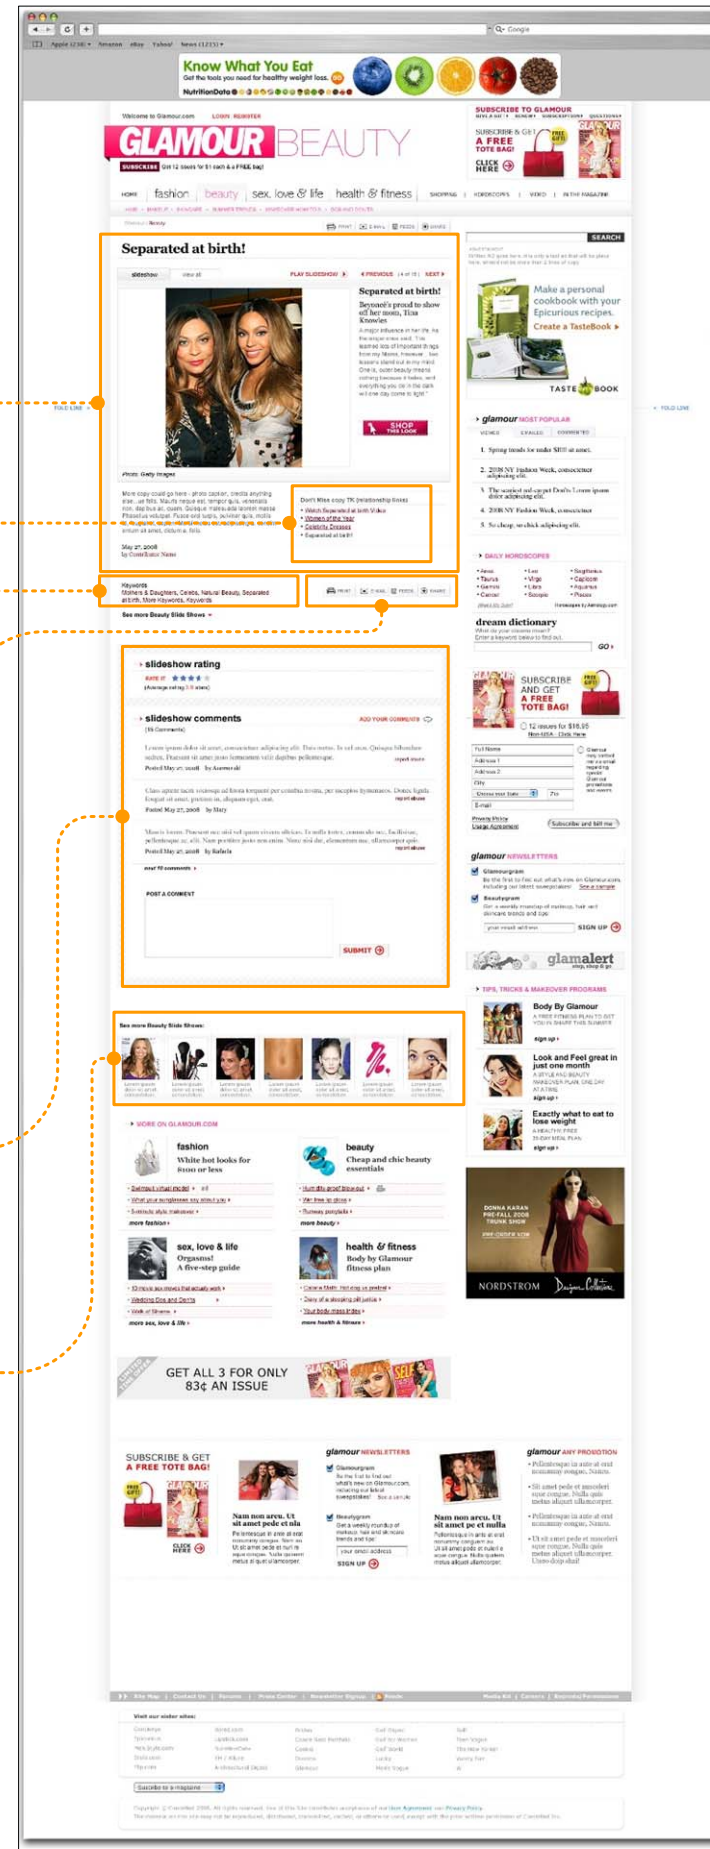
Google

Apple (238) Amazon eBay Yahoo! News (1215)

Know What You Eat
Get the tools you need for healthy weight loss. GO
NutritionData

Welcome to Glamour.com LOGIN REGISTER

GLAMOUR BEAUTY

SUBSCRIBE Get 12 issues for $1 each & a FREE bag!

SUBSCRIBE TO GLAMOUR
SUBSCRIBE & GET A FREE TOTE BAG!
CLICK HERE

HOME | fashion | beauty | sex, love & life | health & fitness | SHOPPING | HOROSCOPES | VIDEO | IN THE MAGAZINE

PRINT | E-MAIL | FEEDS | SHARE

SEARCH

Separated at birth!

slideshow | view all
PLAY SLIDESHOW | PREVIOUS (4 of 15) NEXT

Separated at birth!
Beyoncé's proud to show off her mom, Tina Knowles

SHOP THIS LOOK

Photo: Getty Images

Don't Miss copy TK (relationship links)
Watch Separated at birth Video
Women of the Year
Celebrity Dresses
Separated at birth!

May 27, 2008
by Contributor Name

FOLD LINE

Make a personal cookbook with your Epicurious recipes.
Create a TasteBook ▸
TASTE BOOK

glamour MOST POPULAR
VIEWED | E-MAILED | COMMENTED

1. Spring trends for make $$$$ at amet.
2. 2008 NY Fashion Week, consectetur adipiscing elit.
3. The sexiest red-carpet Don'ts Lorem ipsum dolor adipiscing elit.
4. 2008 NY Fashion Week, consectetur
5. 5o cheap, so chick adipiscing elit.

DAILY HOROSCOPES
Aries Leo Sagittarius
Taurus Virgo Capricorn
Gemini Libra Aquarius
Cancer Scorpio Pisces

dream dictionary
GO

Keywords
Mothers & Daughters, Celebs, Natural Beauty, Separated at birth, More Keywords, Keywords

PRINT | E-MAIL | FEEDS | SHARE

See more Beauty Slide Shows

slideshow rating
RATE IT
(Average rating 3.5 stars)

slideshow comments
ADD YOUR COMMENTS
(55 Comments)

Posted May 27, 2008 by Asenvidi
report abuse

Posted May 27, 2008 by Slaty
report abuse

Posted May 27, 2008 by Sofaela
report abuse

read 55 comments

POST A COMMENT

SUBMIT

SUBSCRIBE AND GET A FREE TOTE BAG!
12 issues for $18.95

Subscribe and bill me

glamour NEWSLETTERS
Glamourgram
Beautygram
SIGN UP

glamalert

TIPS, TRICKS & MAKEOVER PROGRAMS
Body By Glamour
sign up
Look and Feel great in just one month
sign up
Exactly what to eat to lose weight
sign up

See more Beauty Slide Shows:

MORE ON GLAMOUR.COM
fashion
White hot looks for $100 or less
more fashion
beauty
Cheap and chic beauty essentials
more beauty
sex, love & life
Orgasms!
A five-step guide
more sex, love & life
health & fitness
Body by Glamour fitness plan
more health & fitness

DONNA KARAN PRE-FALL 2008 TRUNK SHOW
NORDSTROM

GET ALL 3 FOR ONLY 83¢ AN ISSUE

SUBSCRIBE & GET A FREE TOTE BAG!
CLICK HERE

Nam non arcu. Ut sit amet pede et nisl

glamour NEWSLETTERS
Glamourgram
Beautygram
SIGN UP

Nam non arcu. Ut sit amet pe et nulla

glamour ANY PROMOTION

Site Map | Contact Us | Forums | Press Center | Newsletter Signup | Feeds
Media Kit | Careers | Reprints/Permissions

Visit our sister sites: